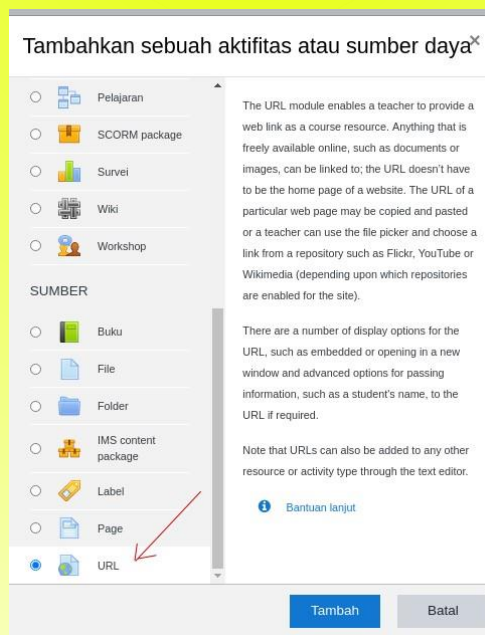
Tambahkan sebuah aktifitas atau sumber daya ×

Pelajaran

SCORM package

Survei

Wiki

Workshop

SUMBER

Buku

File

Folder

IMS content package

Label

Page

URL

The URL module enables a teacher to provide a web link as a course resource. Anything that is freely available online, such as documents or images, can be linked to; the URL doesn't have to be the home page of a website. The URL of a particular web page may be copied and pasted or a teacher can use the file picker and choose a link from a repository such as Flickr, YouTube or Wikimedia (depending upon which repositories are enabled for the site).

There are a number of display options for the URL, such as embedded or opening in a new window and advanced options for passing information, such as a student's name, to the URL if required.

Note that URLs can also be added to any other resource or activity type through the text editor.

Bantuan lanjut

Tambah

Batal